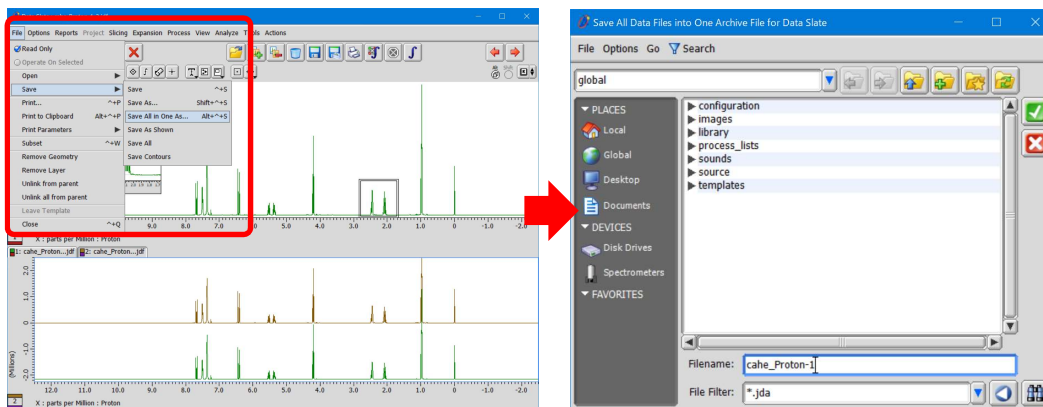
File Options Reports Project Slicing Expansion Process View Analyze Tools Actions

Read Only
Operate On Selected
Open
Save
Print... ^+P
Print to Clipboard Alt+^+P
Print Parameters
Subset ^+W
Remove Geometry
Remove Layer
Unlink from parent
Unlink all from parent
Leave Template
Close ^+Q

Save ^+S
Save As... Shift+^+S
Save All in One As... Alt+^+S
Save As Shown
Save All
Save Contours

9.0 8.0 7.0 6.0 5.0 4.0 3.0 2.0 1.0 0 -1.0 -2.0
X : parts per Million : Proton
1: cahe_Proton...jdf 2: cahe_Proton...jdf
12.0 11.0 10.0 9.0 8.0 7.0 6.0 5.0 4.0 3.0 2.0 1.0 0 -1.0 -2.0
X : parts per Million : Proton
(Millions)

Save All Data Files into One Archive File for Data Slate
File Options Go Search
global
PLACES
Local
Global
Desktop
Documents
DEVICES
Disk Drives
Spectrometers
FAVORITES
configuration
images
library
process_lists
sounds
source
templates
Filename: cahe_Proton-1
File Filter: *.jda